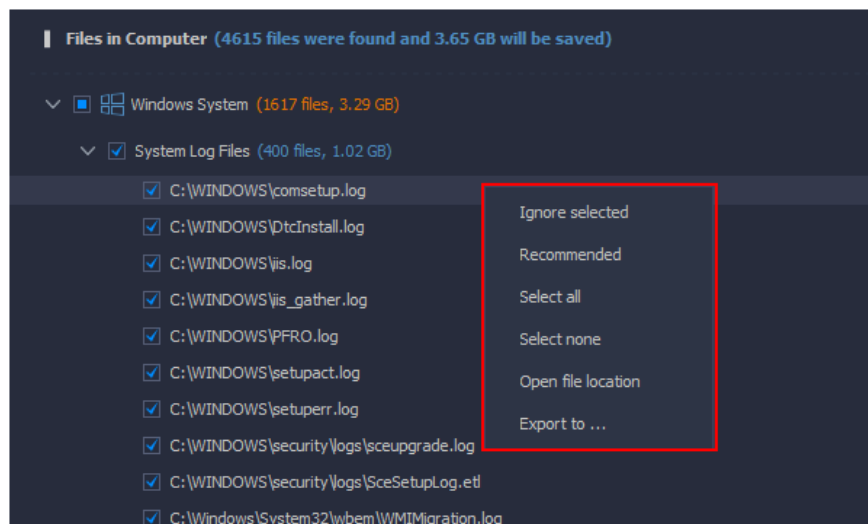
Files in Computer (4615 files were found and 3.65 GB will be saved)

Windows System (1617 files, 3.29 GB)

System Log Files (400 files, 1.02 GB)

C:\WINDOWS\comsetup.log
C:\WINDOWS\DtcInstall.log
C:\WINDOWS\iis.log
C:\WINDOWS\iis_gather.log
C:\WINDOWS\PFRO.log
C:\WINDOWS\setupact.log
C:\WINDOWS\setuperr.log
C:\WINDOWS\security\logs\sceupgrade.log
C:\WINDOWS\security\logs\SceSetupLog.etl
C:\Windows\System32\wbem\WMIMigration.log

Ignore selected
Recommended
Select all
Select none
Open file location
Export to ...